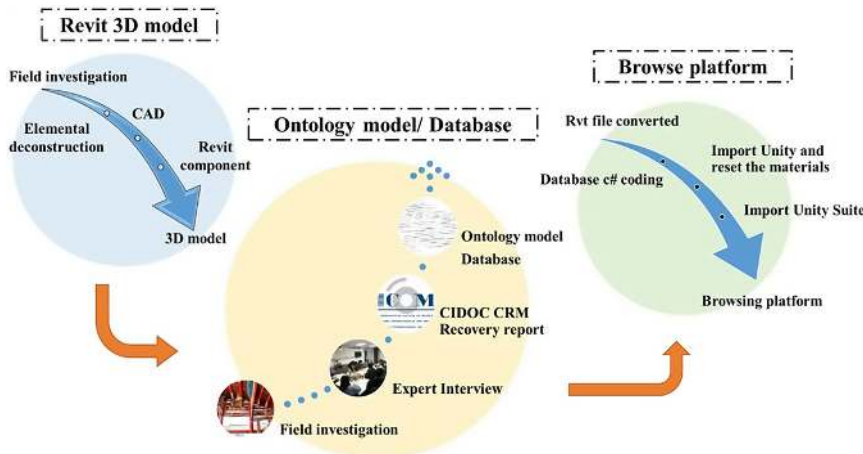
Revit 3D model

Field investigation

CAD

Elemental deconstruction

Revit component

3D model

Ontology model/ Database

Ontology model

Database

ICOM

CIDOC CRM

Recovery report

Expert Interview

Field investigation

Browse platform

Rvt file converted

Import Unity and reset the materials

Database c# coding

Import Unity Suite

Browsing platform